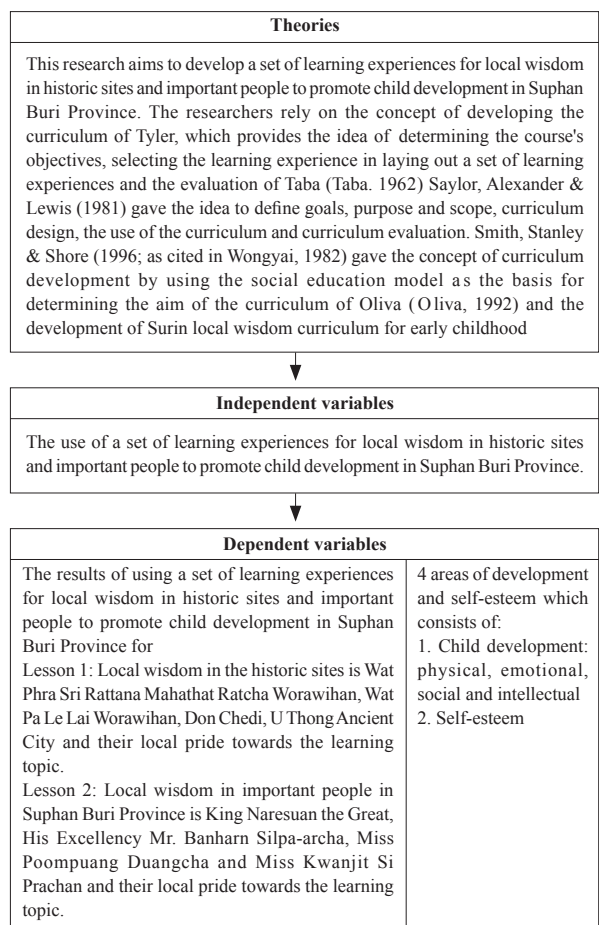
**Theories**

This research aims to develop a set of learning experiences for local wisdom in historic sites and important people to promote child development in Suphan Buri Province. The researchers rely on the concept of developing the curriculum of Tyler, which provides the idea of determining the course's objectives, selecting the learning experience in laying out a set of learning experiences and the evaluation of Taba (Taba. 1962) Saylor, Alexander & Lewis (1981) gave the idea to define goals, purpose and scope, curriculum design, the use of the curriculum and curriculum evaluation. Smith, Stanley & Shore (1996; as cited in Wongyai, 1982) gave the concept of curriculum development by using the social education model as the basis for determining the aim of the curriculum of Oliva (Oliva, 1992) and the development of Surin local wisdom curriculum for early childhood

**Independent variables**

The use of a set of learning experiences for local wisdom in historic sites and important people to promote child development in Suphan Buri Province.

**Dependent variables**

The results of using a set of learning experiences for local wisdom in historic sites and important people to promote child development in Suphan Buri Province for
Lesson 1: Local wisdom in the historic sites is Wat Phra Sri Rattana Mahathat Ratcha Worawihan, Wat Pa Le Lai Worawihan, Don Chedi, U Thong Ancient City and their local pride towards the learning topic.
Lesson 2: Local wisdom in important people in Suphan Buri Province is King Naresuan the Great, His Excellency Mr. Banharn Silpa-archa, Miss Poompuang Duangcha and Miss Kwanjit Si Prachan and their local pride towards the learning topic.

4 areas of development and self-esteem which consists of:
1. Child development: physical, emotional, social and intellectual
2. Self-esteem